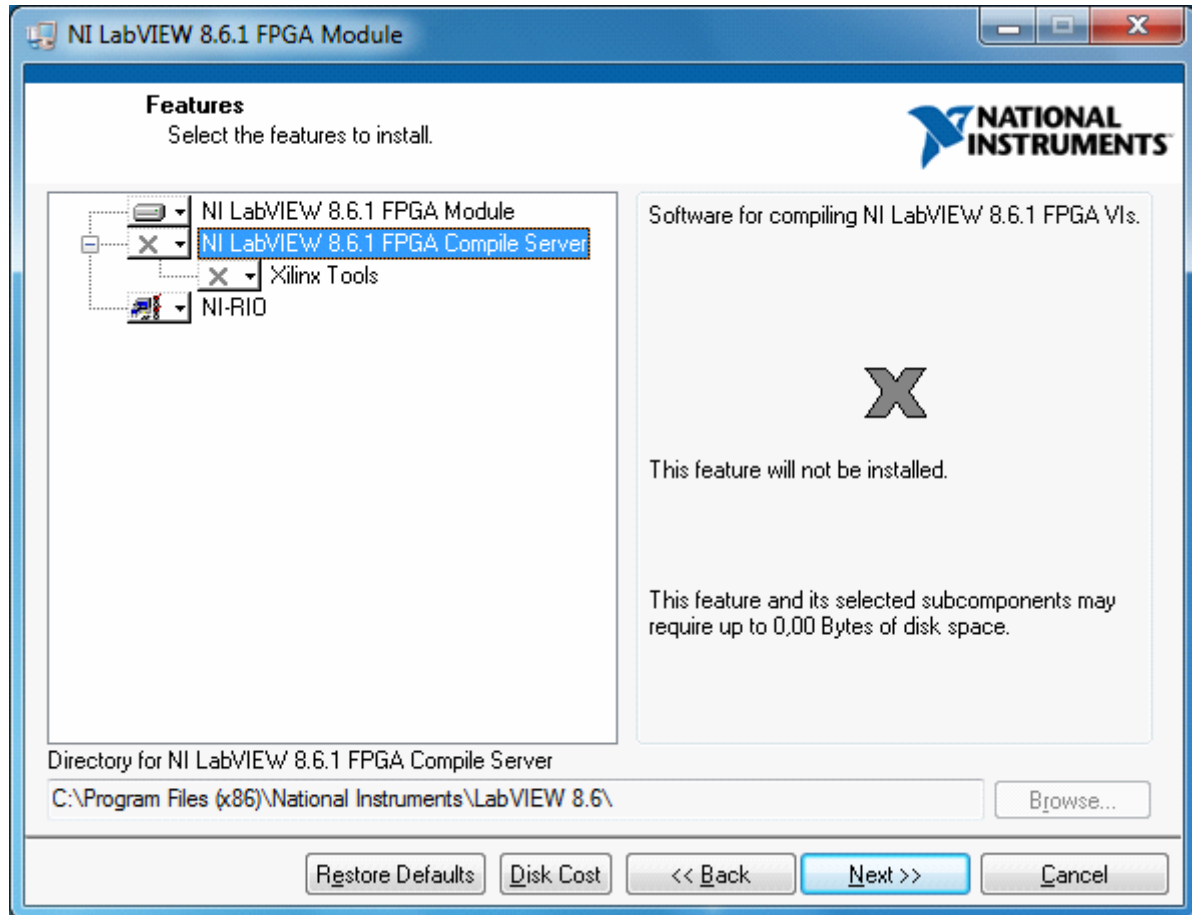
NI LabVIEW 8.6.1 FPGA Module

Features
Select the features to install.

NATIONAL INSTRUMENTS

NI LabVIEW 8.6.1 FPGA Module
NI LabVIEW 8.6.1 FPGA Compile Server
Xilinx Tools
NI-RIO

Software for compiling NI LabVIEW 8.6.1 FPGA VIs.

This feature will not be installed.

This feature and its selected subcomponents may require up to 0,00 Bytes of disk space.

Directory for NI LabVIEW 8.6.1 FPGA Compile Server
C:\Program Files (x86)\National Instruments\LabVIEW 8.6\
Browse...

Restore Defaults | Disk Cost | << Back | Next >> | Cancel